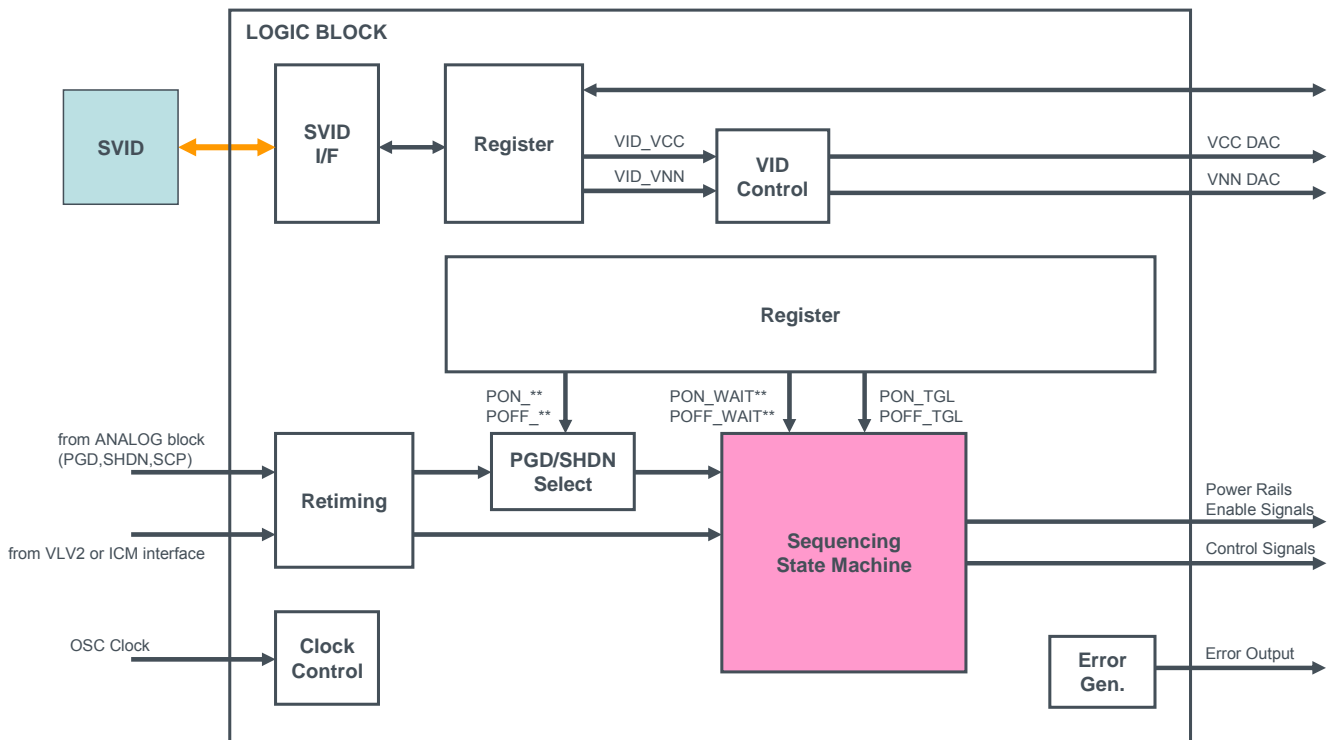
LOGIC BLOCK

SVID

SVID I/F

Register

VID_VCC

VID_VNN

VID Control

VCC DAC

VNN DAC

Register

PON_**
POFF_**

PON_WAIT**
POFF_WAIT**

PON_TGL
POFF_TGL

from ANALOG block (PGD,SHDN,SCP)

Retiming

PGD/SHDN Select

from VLV2 or ICM interface

Sequencing State Machine

Power Rails Enable Signals

Control Signals

OSC Clock

Clock Control

Error Gen.

Error Output